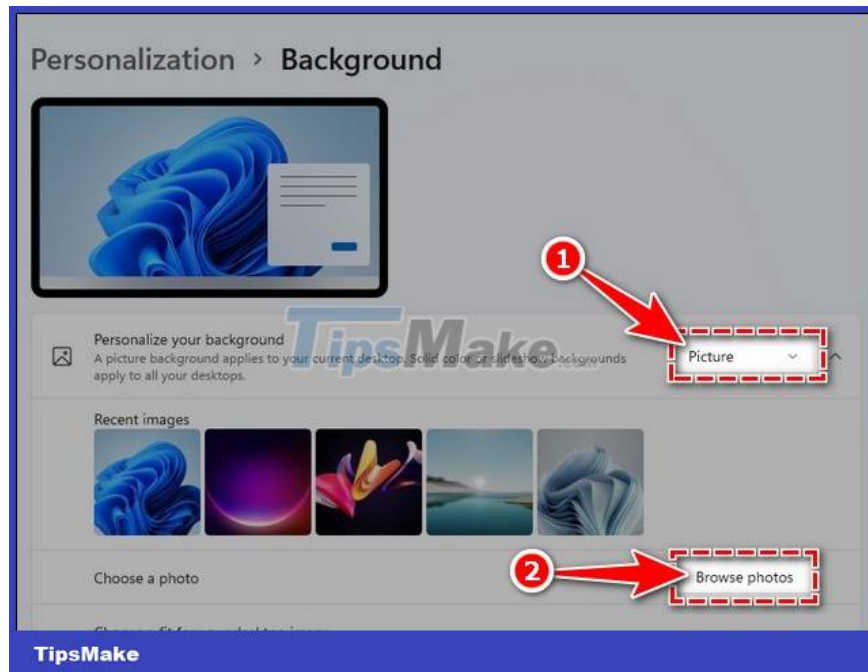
Personalization > Background

Personalize your background
A picture background applies to your current desktop. Solid color or slideshow backgrounds apply to all your desktops.

Picture

1

TipsMake

Recent images

Choose a photo

2

Browse photos

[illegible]

TipsMake